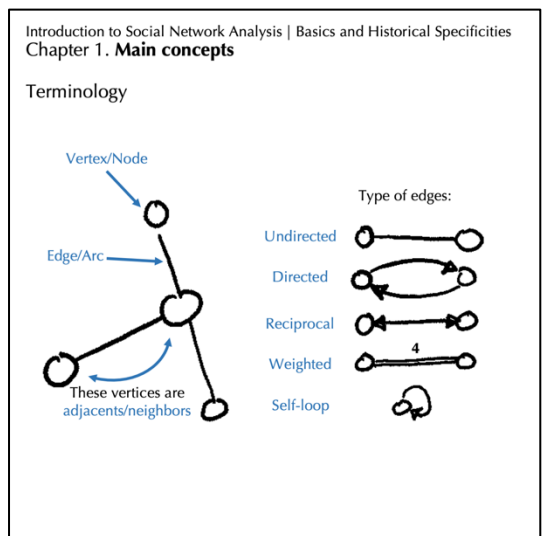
Introduction to Social Network Analysis | Basics and Historical Specificities
Chapter 1. **Main concepts**

Terminology

Vertex/Node

Edge/Arc

These vertices are adjacents/neighbors

Type of edges:

Undirected

Directed

Reciprocal

Weighted

4

Self-loop